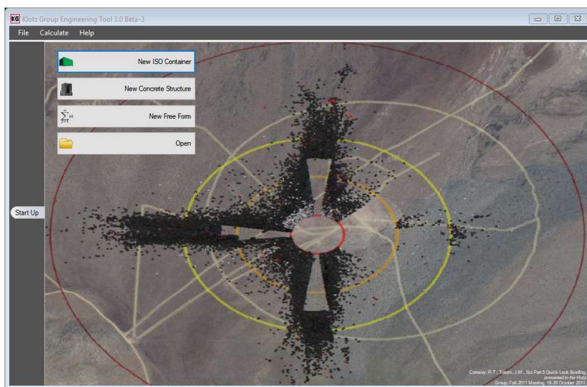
Klotz Group Engineering Tool 3.0 Beta-3

File Calculate Help

New ISO Container

New Concrete Structure

New Free Form

Open

Start Up

Conway, R.T., Fenn, J.M., Sci Part 5 Quick Look Briefing presented to the Klotz Group, Fall 2011 Meeting, 18-20 October 2011